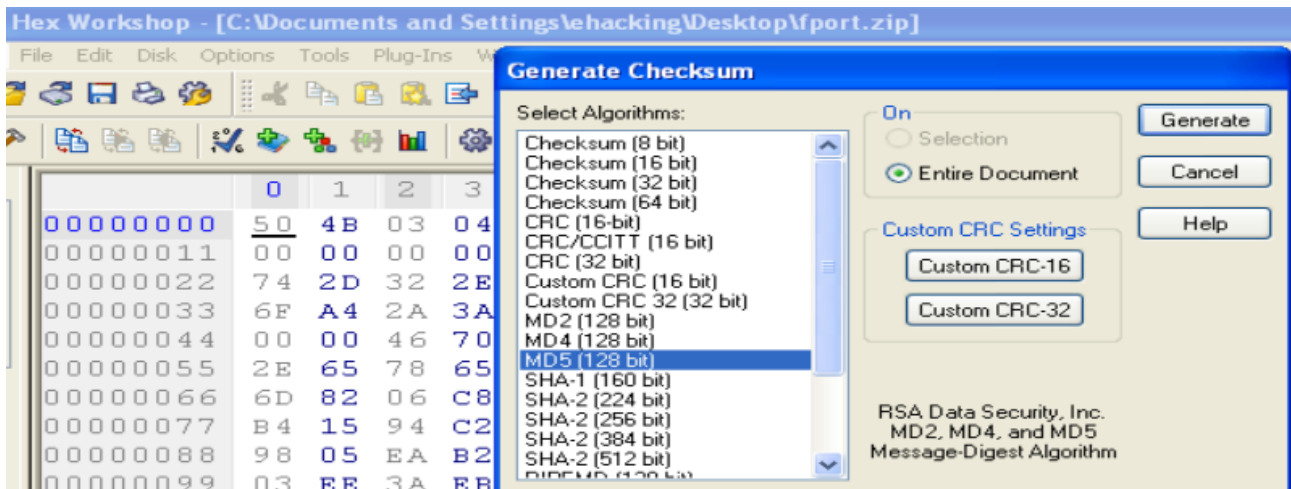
Hex Workshop - [C:\Documents and Settings\ehacking\Desktop\fport.zip]

File Edit Disk Options Tools Plug-Ins W

| | 0 | 1 | 2 | 3 |
|---|---|---|---|---|
| 00000000 | 50 | 4B | 03 | 04 |
| 00000011 | 00 | 00 | 00 | 00 |
| 00000022 | 74 | 2D | 32 | 2E |
| 00000033 | 6F | A4 | 2A | 3A |
| 00000044 | 00 | 00 | 46 | 70 |
| 00000055 | 2E | 65 | 78 | 65 |
| 00000066 | 6D | 82 | 06 | C8 |
| 00000077 | B4 | 15 | 94 | C2 |
| 00000088 | 98 | 05 | EA | B2 |
| 00000099 | 03 | EE | 3A | EB |

Generate Checksum

Select Algorithms:
Checksum (8 bit)
Checksum (16 bit)
Checksum (32 bit)
Checksum (64 bit)
CRC (16-bit)
CRC/CCITT (16 bit)
CRC (32 bit)
Custom CRC (16 bit)
Custom CRC 32 (32 bit)
MD2 (128 bit)
MD4 (128 bit)
MD5 (128 bit)
SHA-1 (160 bit)
SHA-2 (224 bit)
SHA-2 (256 bit)
SHA-2 (384 bit)
SHA-2 (512 bit)
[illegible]

On
Selection
Entire Document

Custom CRC Settings
Custom CRC-16
Custom CRC-32

Generate
Cancel
Help

RSA Data Security, Inc. MD2, MD4, and MD5 Message-Digest Algorithm